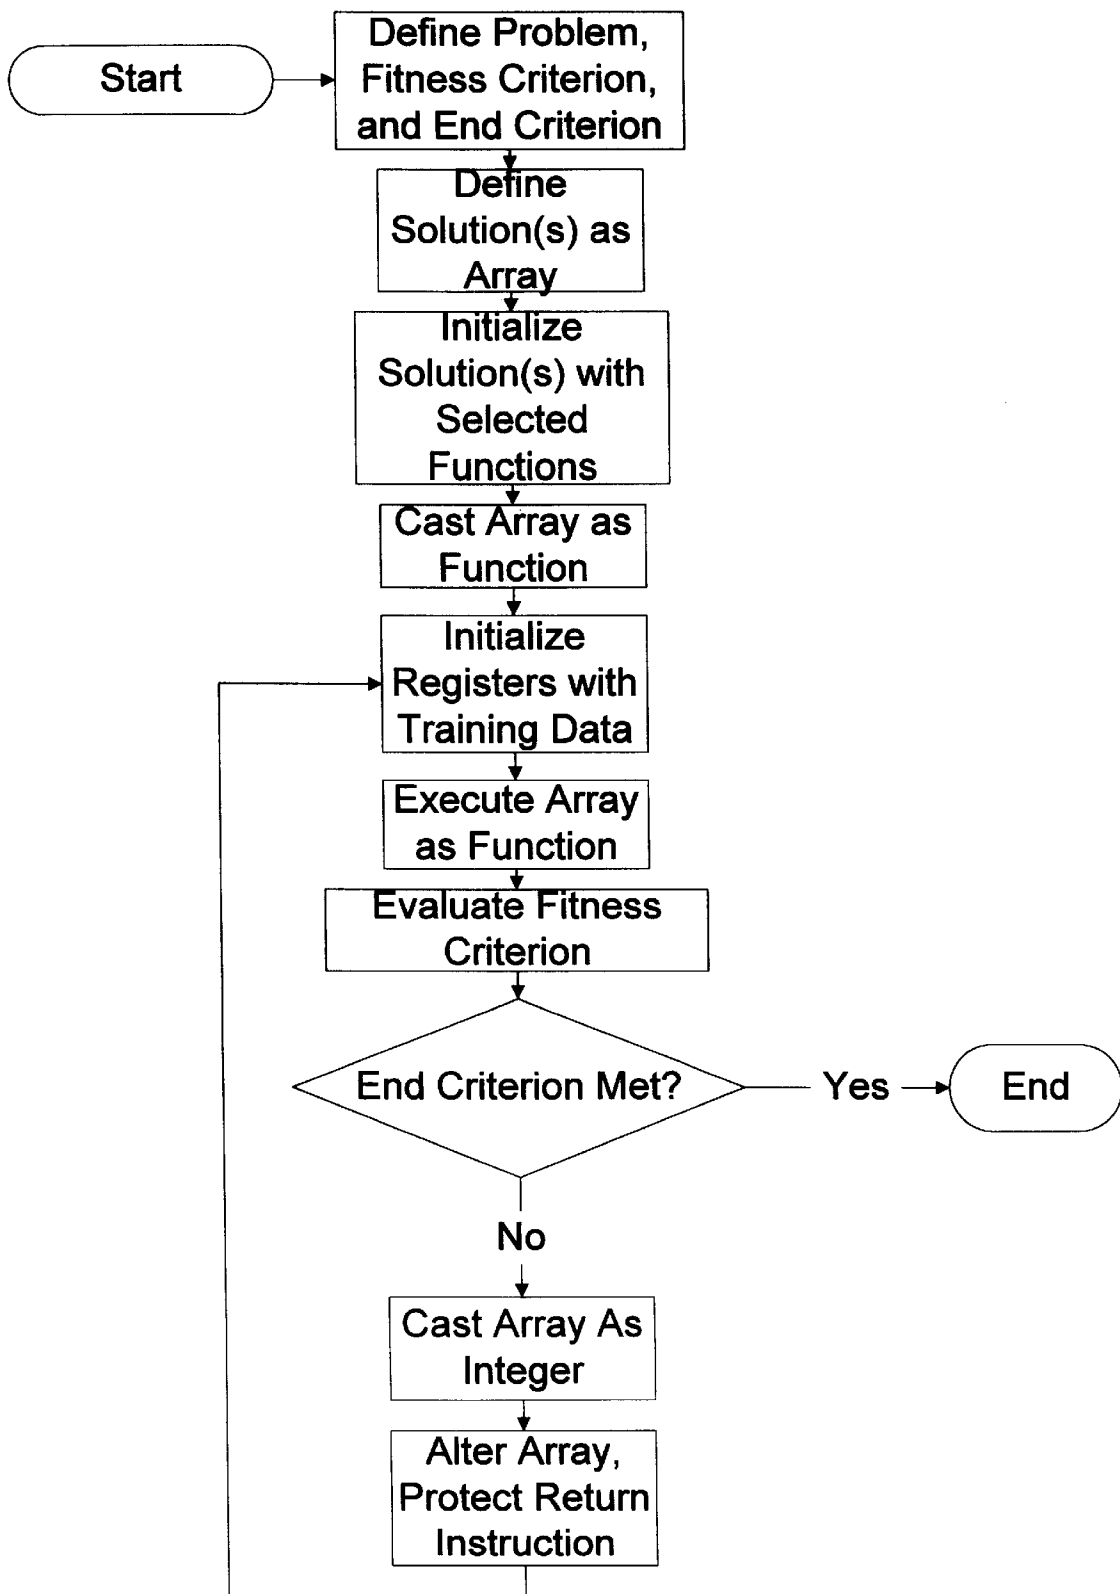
Start

Define Problem, Fitness Criterion, and End Criterion

Define Solution(s) as Array

Initialize Solution(s) with Selected Functions

Cast Array as Function

Initialize Registers with Training Data

Execute Array as Function

Evaluate Fitness Criterion

End Criterion Met?

Yes

End

No

Cast Array As Integer

Alter Array, Protect Return Instruction